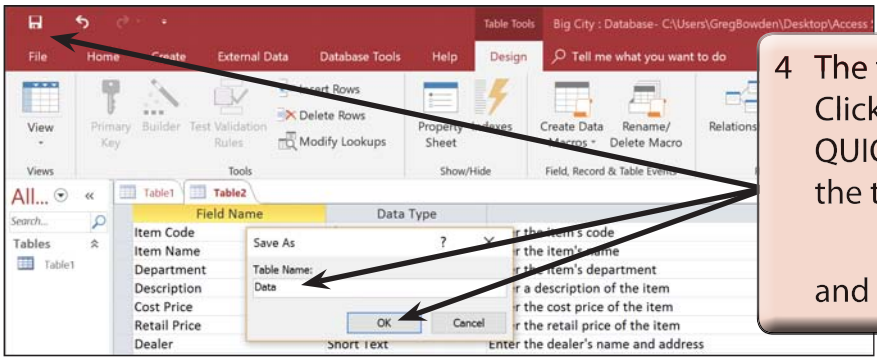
Table Tools Big City : Database- C:\Users\GregBowden\Desktop\Access :

File Home Create External Data Database Tools Help Design Tell me what you want to do

View

Views

Primary Key Builder Test Validation Rules

Insert Rows

Delete Rows

Modify Lookups

Tools

Property Sheet Indexes

Show/Hide

Create Data Macros Rename/ Delete Macro

Field, Record & Table Events

Relations

All... «

Search...

Tables

Table1

Table1 Table2

| Field Name | Data Type | |
|---|---|---|
| Item Code | | r the item's code |
| Item Name | | r the item's name |
| Department | | r the item's department |
| Description | | r a description of the item |
| Cost Price | | r the cost price of the item |
| Retail Price | | r the retail price of the item |
| Dealer | Short Text | Enter the dealer's name and address |

Save As ? ×

Table Name:

Data

OK Cancel

4 The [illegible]
Click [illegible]
QUIC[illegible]
the t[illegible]

and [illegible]